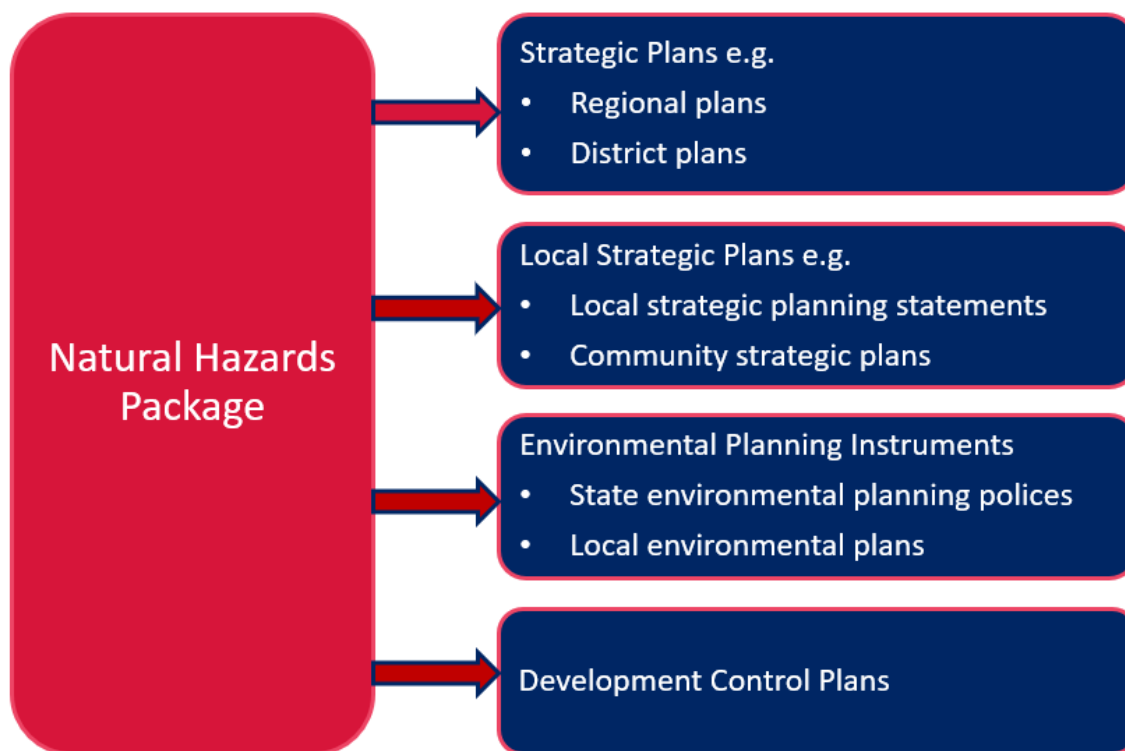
Natural Hazards Package

Strategic Plans e.g.
• Regional plans
• District plans

Local Strategic Plans e.g.
• Local strategic planning statements
• Community strategic plans

Environmental Planning Instruments
• State environmental planning polices
• Local environmental plans

Development Control Plans